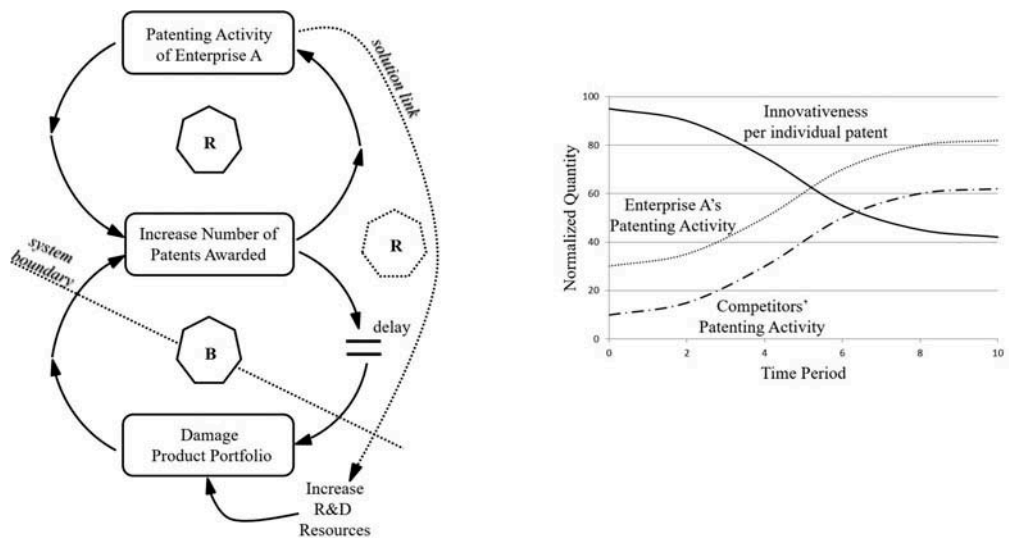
Patenting Activity of Enterprise A

solution link

R

Increase Number of Patents Awarded

R

system boundary

B

delay

Damage Product Portfolio

Increase R&D Resources

100

80

60

40

20

0

Normalized Quantity

Innovativeness per individual patent

Enterprise A's Patenting Activity

Competitors' Patenting Activity

0 2 4 6 8 10

Time Period